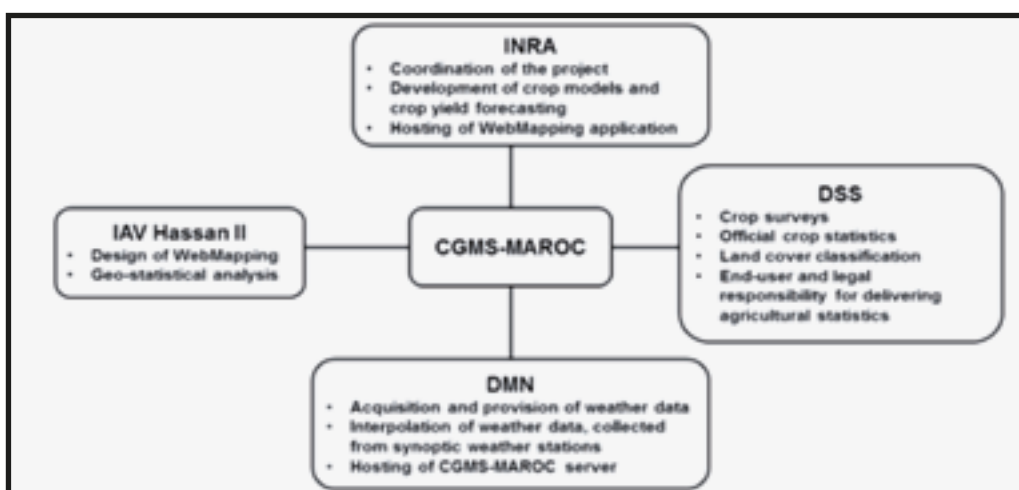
INRA
• Coordination of the project
• Development of crop models and crop yield forecasting
• Hosting of WebMapping application

IAV Hassan II
• Design of WebMapping
• Geo-statistical analysis

CGMS-MAROC

DSS
• Crop surveys
• Official crop statistics
• Land cover classification
• End-user and legal responsibility for delivering agricultural statistics

DMN
• Acquisition and provision of weather data
• Interpolation of weather data, collected from synoptic weather stations
• Hosting of CGMS-MAROC server